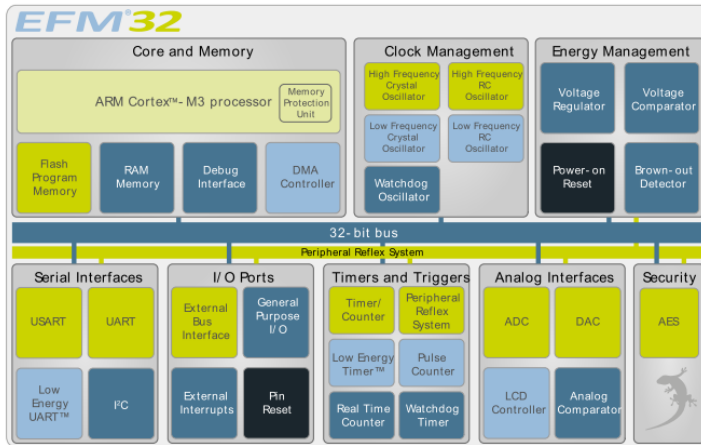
EFM®32

Core and Memory

ARM Cortex™- M3 processor

Memory Protection Unit

Flash Program Memory

RAM Memory

Debug Interface

DMA Controller

Clock Management

High Frequency Crystal Oscillator

High Frequency RC Oscillator

Low Frequency Crystal Oscillator

Low Frequency RC Oscillator

Watchdog Oscillator

Energy Management

Voltage Regulator

Voltage Comparator

Power-on Reset

Brown-out Detector

32-bit bus

Peripheral Reflex System

Serial Interfaces

USART

UART

Low Energy UART™

I²C

I/O Ports

External Bus Interface

General Purpose I/O

External Interrupts

Pin Reset

Timers and Triggers

Timer/ Counter

Peripheral Reflex System

Low Energy Timer™

Pulse Counter

Real Time Counter

Watchdog Timer

Analog Interfaces

ADC

DAC

LCD Controller

Analog Comparator

Security

AES